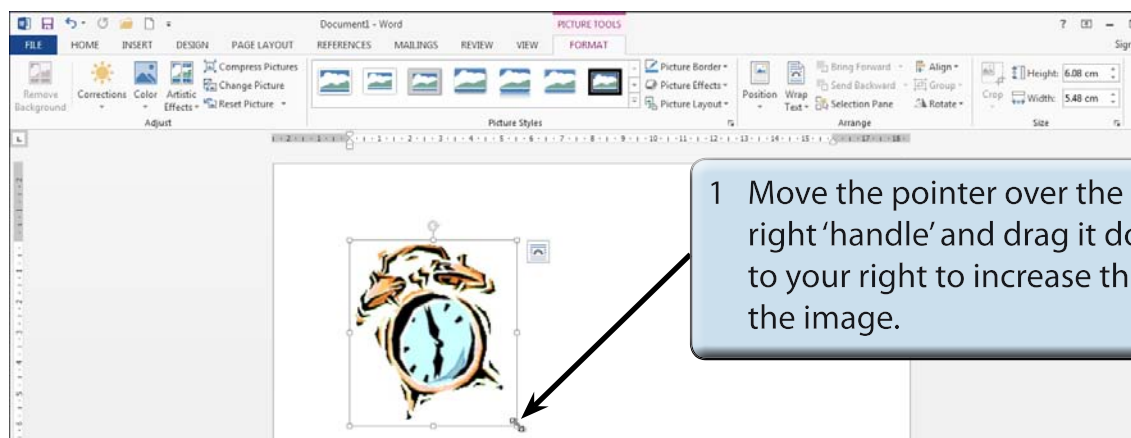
Document1 - Word

PICTURE TOOLS

FILE HOME INSERT DESIGN PAGE LAYOUT REFERENCES MAILINGS REVIEW VIEW FORMAT

Sign

Remove Background

Corrections

Color

Artistic Effects

Compress Pictures

Change Picture

Reset Picture

Adjust

Picture Border

Picture Effects

Picture Layout

Picture Styles

Position

Wrap Text

Bring Forward

Send Backward

Selection Pane

Align

Group

Rotate

Arrange

Crop

Height: 6.08 cm

Width: 5.48 cm

Size

1 Move the pointer over the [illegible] right 'handle' and drag it d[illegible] to your right to increase th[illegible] the image.